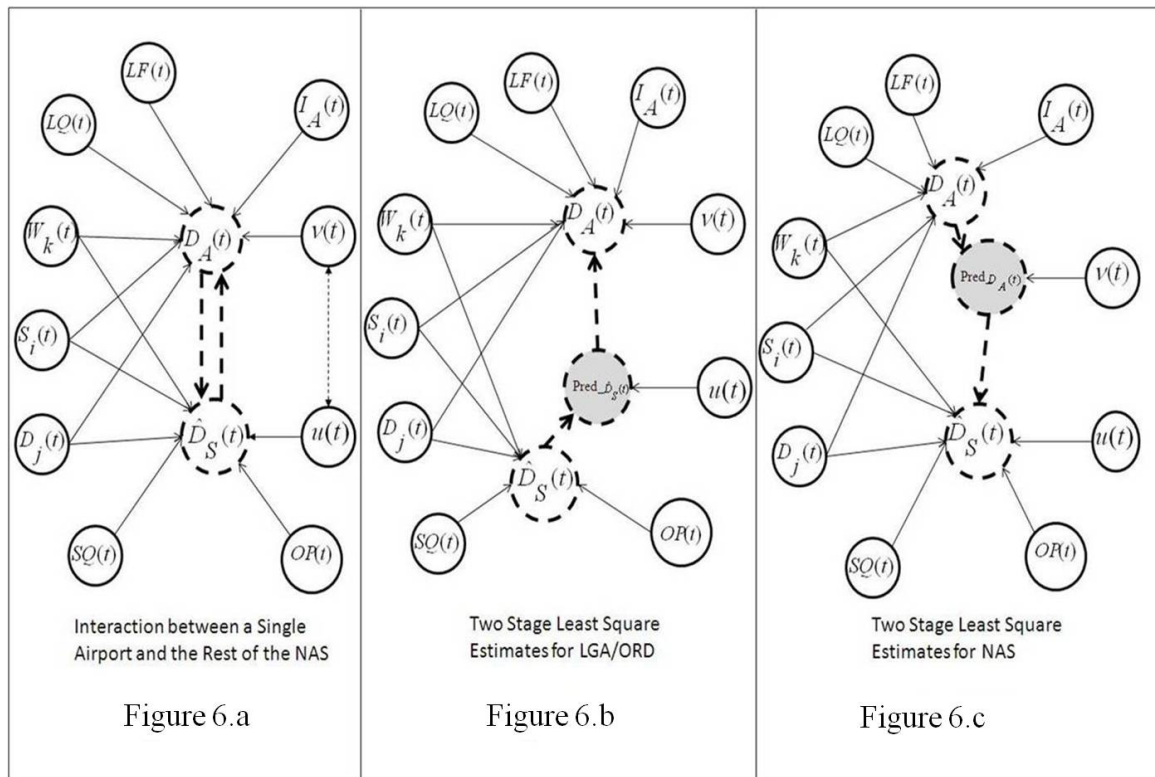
$LF(t)$
$LQ(t)$
$I_A(t)$
$W_k(t)$
$D_A(t)$
$v(t)$
$S_i(t)$
$D_j(t)$
$\hat{D}_S(t)$
$u(t)$
$SQ(t)$
$OP(t)$

Interaction between a Single Airport and the Rest of the NAS

Figure 6.a

$LF(t)$
$LQ(t)$
$I_A(t)$
$W_k(t)$
$D_A(t)$
$v(t)$
$S_i(t)$
Pred_$\hat{D}_S(t)$
$u(t)$
$D_j(t)$
$\hat{D}_S(t)$
$SQ(t)$
$OP(t)$

Two Stage Least Square Estimates for LGA/ORD

Figure 6.b

$LF(t)$
$LQ(t)$
$I_A(t)$
$D_A(t)$
$W_k(t)$
Pred_$D_A(t)$
$v(t)$
$S_i(t)$
$D_j(t)$
$\hat{D}_S(t)$
$u(t)$
$SQ(t)$
$OP(t)$

Two Stage Least Square Estimates for NAS

Figure 6.c